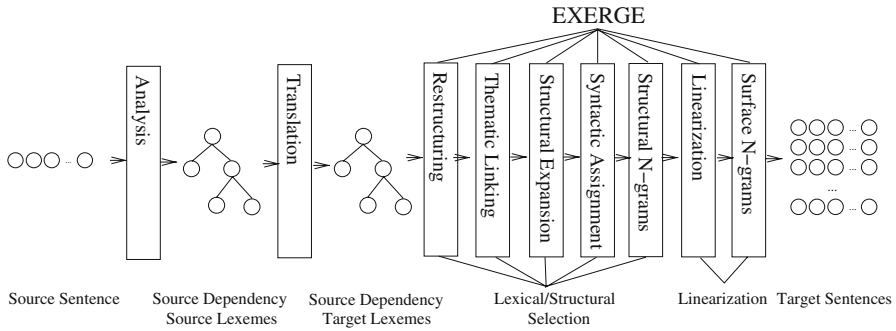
EXERGE

Analysis

Translation

Restructuring

Thematic Linking

Structural Expansion

Syntactic Assignment

Structural N-grams

Linearization

Surface N-grams

Source Sentence

Source Dependency
Source Lexemes

Source Dependency
Target Lexemes

Lexical/Structural
Selection

Linearization

Target Sentences